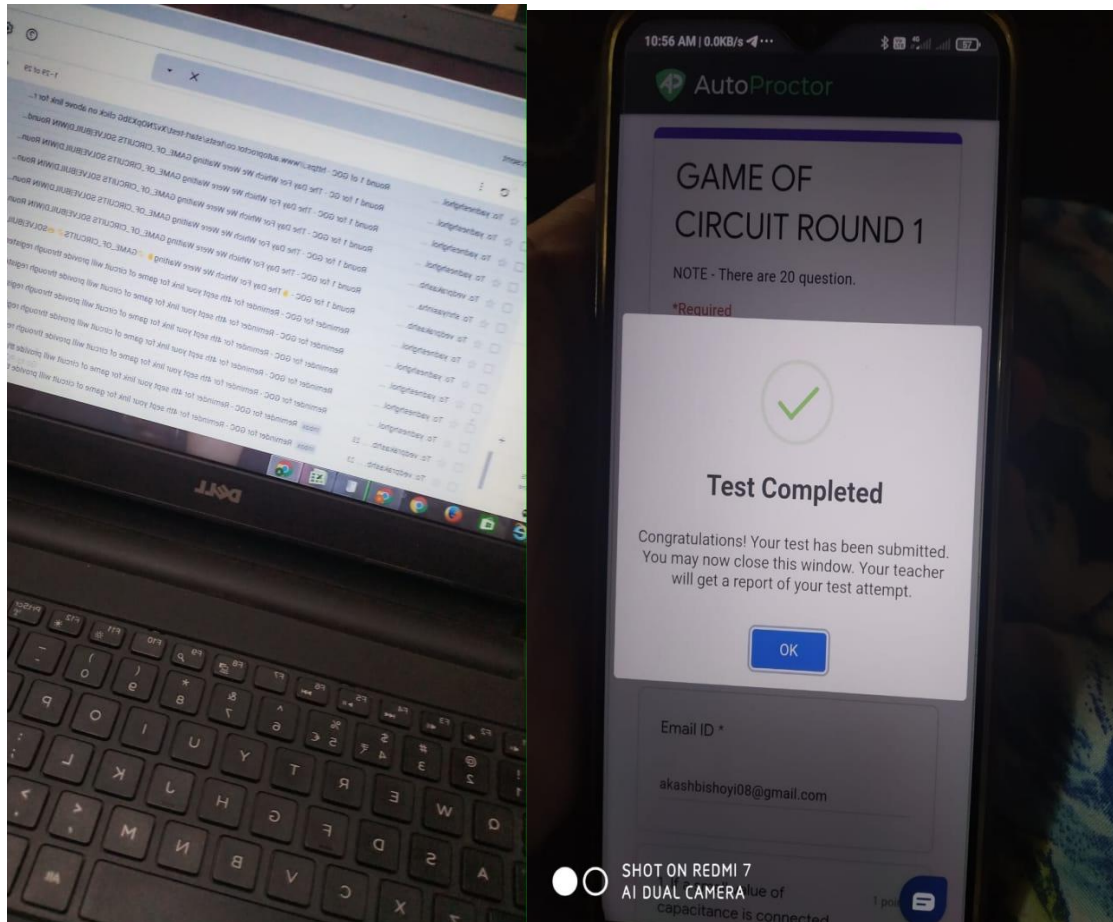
1–29 of 29

Round 1 of GGC - https://www.autoproctor.co/tests/start-test/ click on above link for t...

Round 1 for GGC - The Day For Which We Were Waiting GAME_OF_CIRCUITS SOLVE|BUILD|WIN Round...

Round 1 for GGC - The Day For Which We Were Waiting GAME_OF_CIRCUITS SOLVE|BUILD|WIN Roun...

Round 1 for GGC - The Day For Which We Were Waiting GAME_OF_CIRCUITS SOLVE|BUILD|WIN Roun...

Round 1 for GGC - The Day For Which We Were Waiting GAME_OF_CIRCUITS SOLVE|BUILD|WIN

Round 1 for GGC - The Day For Which We Were Waiting GAME_OF_CIRCUITS SOLVE|BUILD

Reminder for GGC - Reminder for 4th sept your link for game of circuit will provide through registr...

Reminder for GGC - Reminder for 4th sept your link for game of circuit will provide through regis...

Reminder for GGC - Reminder for 4th sept your link for game of circuit will provide through regi...

Reminder for GGC - Reminder for 4th sept your link for game of circuit will provide through re...

Reminder for GGC - Reminder for 4th sept your link for game of circuit will provide thr...

Inbox Reminder for GGC - Reminder for 4th sept your link for game of circuit will provide t...

Inbox Reminder for GGC - Reminder for 4th sept your link for game of circuit will provide

DELL

10:56 AM | 0.0KB/s

AutoProctor

GAME OF CIRCUIT ROUND 1

NOTE - There are 20 question.

*Required

Test Completed

Congratulations! Your test has been submitted. You may now close this window. Your teacher will get a report of your test attempt.

OK

Email ID *

akashbishoyi08@gmail.com

SHOT ON REDMI 7
AI DUAL CAMERA

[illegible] value of capacitance is connected

1 point